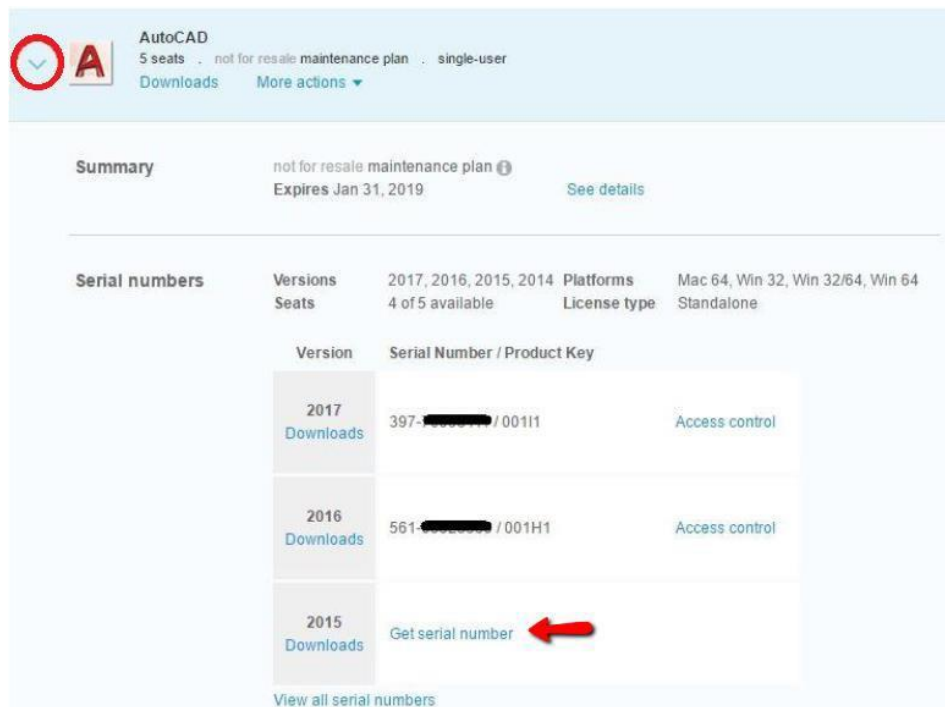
AutoCAD
5 seats . not for resale maintenance plan . single-user
Downloads More actions ▾

Summary
not for resale maintenance plan
Expires Jan 31, 2019
See details

Serial numbers

| Versions | 2017, 2016, 2015, 2014 | Platforms | Mac 64, Win 32, Win 32/64, Win 64 |
|---|---|---|---|
| Seats | 4 of 5 available | License type | Standalone |

| Version | Serial Number / Product Key | |
|---|---|---|
| 2017 Downloads | 397-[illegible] / 001I1 | Access control |
| 2016 Downloads | 561-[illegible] / 001H1 | Access control |
| 2015 Downloads | Get serial number | |

View all serial numbers